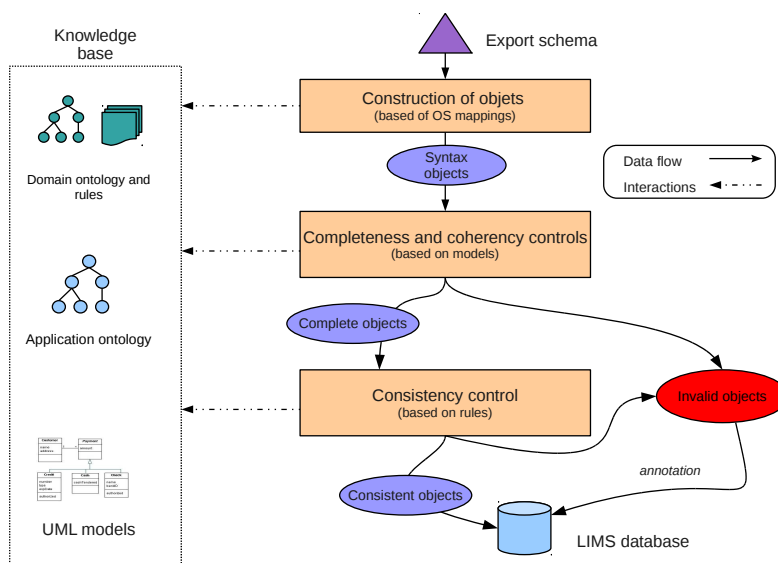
Knowledge base

Domain ontology and rules

Application ontology

UML models

Export schema

Construction of objets
(based of OS mappings)

Syntax objects

Completeness and coherency controls
(based on models)

Complete objects

Consistency control
(based on rules)

Consistent objects

Invalid objects

annotation

LIMS database

Data flow

Interactions